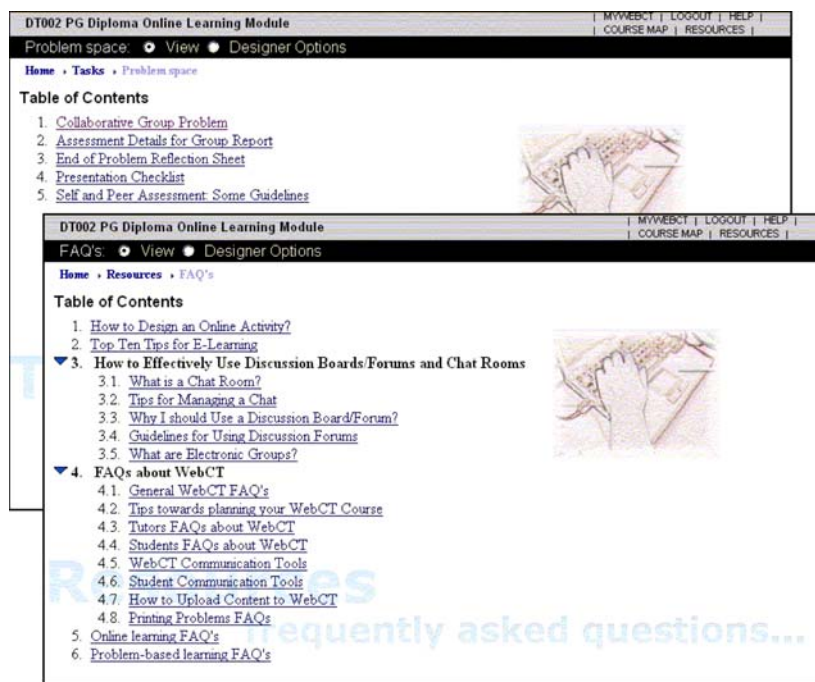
DT002 PG Diploma Online Learning Module

| MYWEBCT | LOGOUT | HELP | COURSE MAP | RESOURCES |

Problem space: View Designer Options

Home › Tasks › Problem space

Table of Contents

1. Collaborative Group Problem
2. Assessment Details for Group Report
3. End of Problem Reflection Sheet
4. Presentation Checklist
5. Self and Peer Assessment: Some Guidelines

DT002 PG Diploma Online Learning Module

| MYWEBCT | LOGOUT | HELP | COURSE MAP | RESOURCES |

FAQ's: View Designer Options

Home › Resources › FAQ's

Table of Contents

1. How to Design an Online Activity?
2. Top Ten Tips for E-Learning
3. How to Effectively Use Discussion Boards/Forums and Chat Rooms
3.1. What is a Chat Room?
3.2. Tips for Managing a Chat
3.3. Why I should Use a Discussion Board/Forum?
3.4. Guidelines for Using Discussion Forums
3.5. What are Electronic Groups?
4. FAQs about WebCT
4.1. General WebCT FAQ's
4.2. Tips towards planning your WebCT Course
4.3. Tutors FAQs about WebCT
4.4. Students FAQs about WebCT
4.5. WebCT Communication Tools
4.6. Student Communication Tools
4.7. How to Upload Content to WebCT
4.8. Printing Problems FAQs
5. Online learning FAQ's
6. Problem-based learning FAQ's

Re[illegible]es
frequently asked questions...